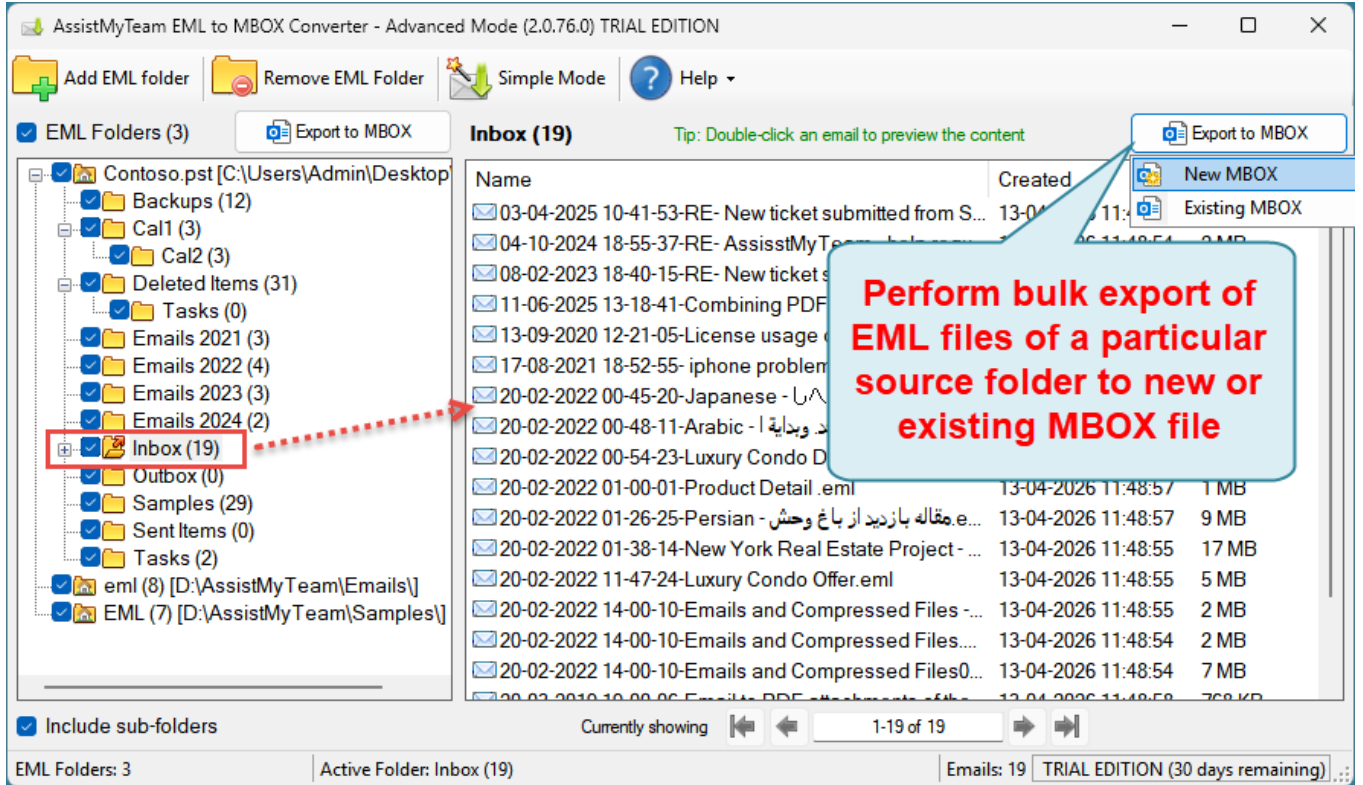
AssistMyTeam EML to MBOX Converter - Advanced Mode (2.0.76.0) TRIAL EDITION

Add EML folder | Remove EML Folder | Simple Mode | Help

EML Folders (3) | Export to MBOX

Contoso.pst [C:\Users\Admin\Desktop\
Backups (12)
Cal1 (3)
Cal2 (3)
Deleted Items (31)
Tasks (0)
Emails 2021 (3)
Emails 2022 (4)
Emails 2023 (3)
Emails 2024 (2)
Inbox (19)
Outbox (0)
Samples (29)
Sent Items (0)
Tasks (2)
eml (8) [D:\AssistMyTeam\Emails\]
EML (7) [D:\AssistMyTeam\Samples\]

Inbox (19) | Tip: Double-click an email to preview the content | Export to MBOX

New MBOX
Existing MBOX

| Name | Created | |
|---|---|---|
| 03-04-2025 10-41-53-RE- New ticket submitted from S... | 13-0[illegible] 11:4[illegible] | |
| 04-10-2024 18-55-37-RE- AssisstMyTeam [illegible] | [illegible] | |
| 08-02-2023 18-40-15-RE- New ticket s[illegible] | | |
| 11-06-2025 13-18-41-Combining PDF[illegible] | | |
| 13-09-2020 12-21-05-License usage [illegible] | | |
| 17-08-2021 18-52-55- iphone problem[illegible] | | |
| 20-02-2022 00-45-20-Japanese - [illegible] | | |
| 20-02-2022 00-48-11-Arabic - د. وبداية ا | | |
| 20-02-2022 00-54-23-Luxury Condo D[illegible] | | |
| 20-02-2022 01-00-01-Product Detail .eml | 13-04-2026 11:48:57 | 1 MB |
| 20-02-2022 01-26-25-Persian - مقاله بازدید از باغ وحش.e... | 13-04-2026 11:48:57 | 9 MB |
| 20-02-2022 01-38-14-New York Real Estate Project - ... | 13-04-2026 11:48:55 | 17 MB |
| 20-02-2022 11-47-24-Luxury Condo Offer.eml | 13-04-2026 11:48:55 | 5 MB |
| 20-02-2022 14-00-10-Emails and Compressed Files -... | 13-04-2026 11:48:55 | 2 MB |
| 20-02-2022 14-00-10-Emails and Compressed Files.... | 13-04-2026 11:48:54 | 2 MB |
| 20-02-2022 14-00-10-Emails and Compressed Files0... | 13-04-2026 11:48:54 | 7 MB |

Perform bulk export of EML files of a particular source folder to new or existing MBOX file

Include sub-folders | Currently showing | 1-19 of 19

EML Folders: 3 | Active Folder: Inbox (19) | Emails: 19 | TRIAL EDITION (30 days remaining)